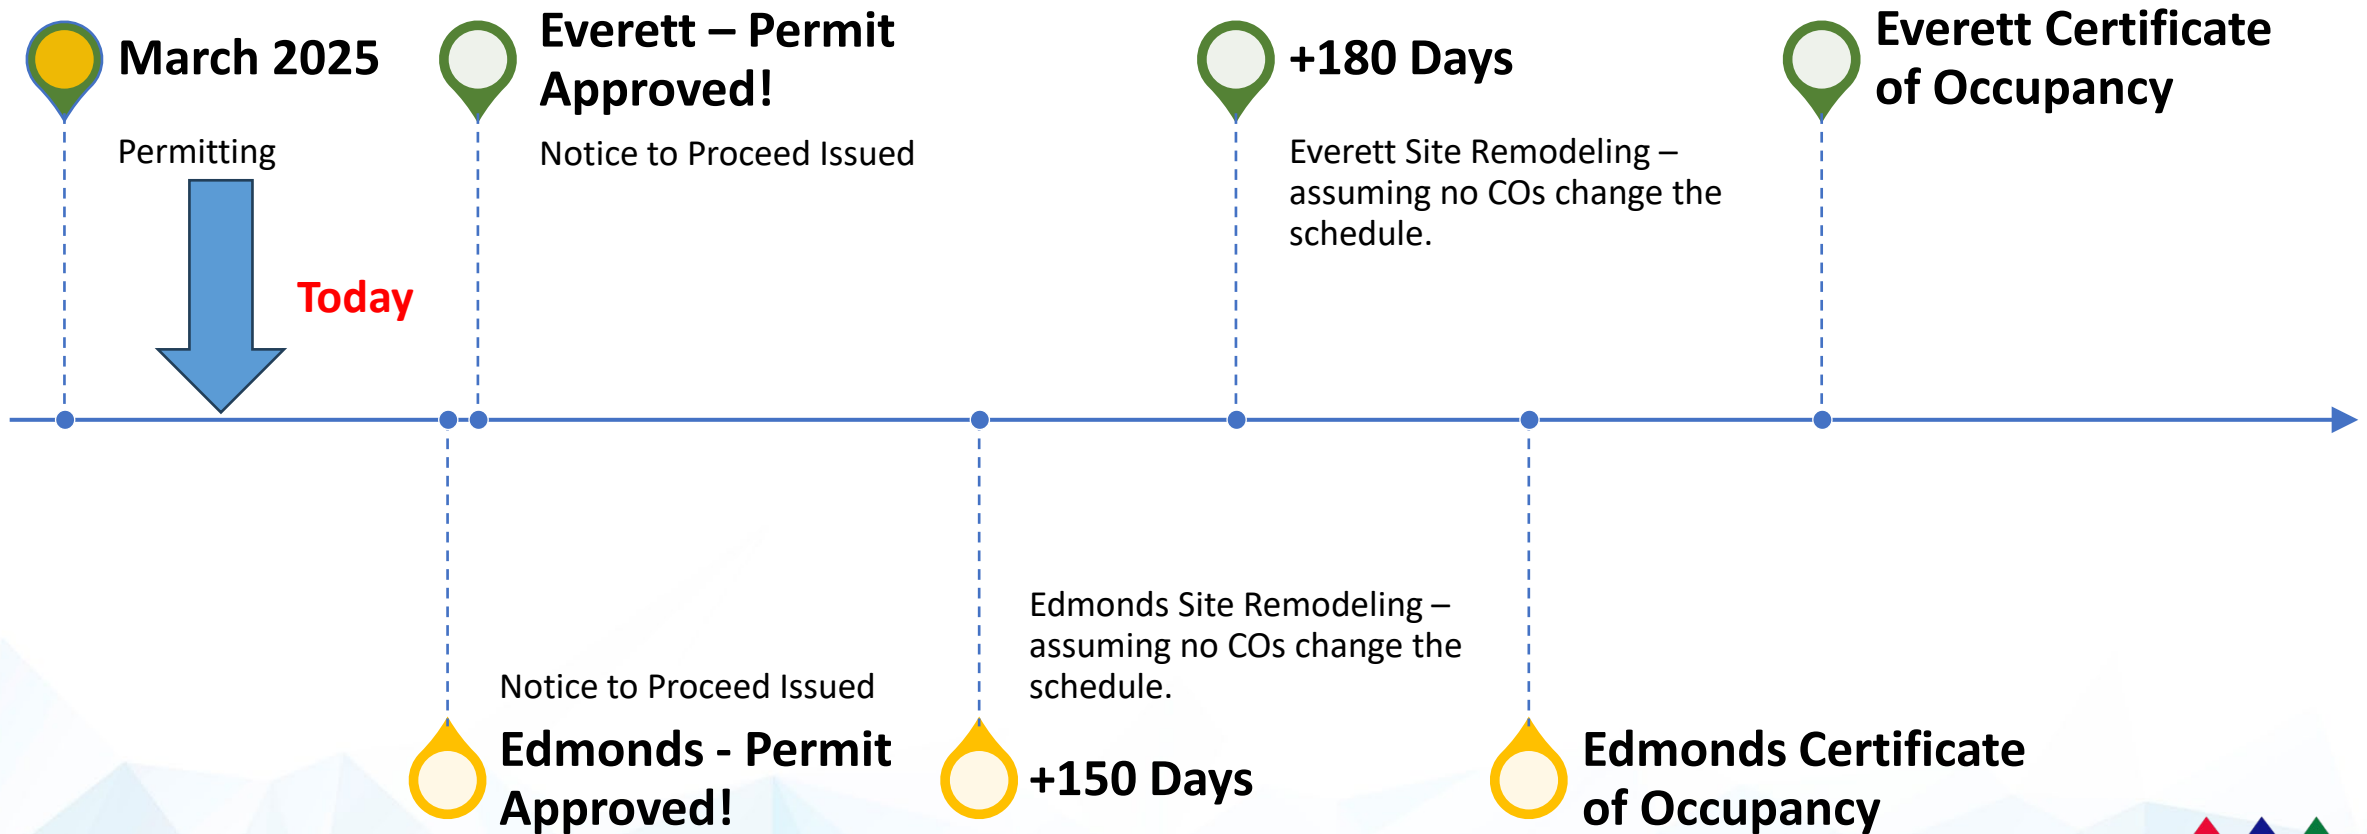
March 2025

Permitting

Today

Everett – Permit Approved!

Notice to Proceed Issued

+180 Days

Everett Site Remodeling – assuming no COs change the schedule.

Everett Certificate of Occupancy

Notice to Proceed Issued

Edmonds - Permit Approved!

Edmonds Site Remodeling – assuming no COs change the schedule.

+150 Days

Edmonds Certificate of Occupancy